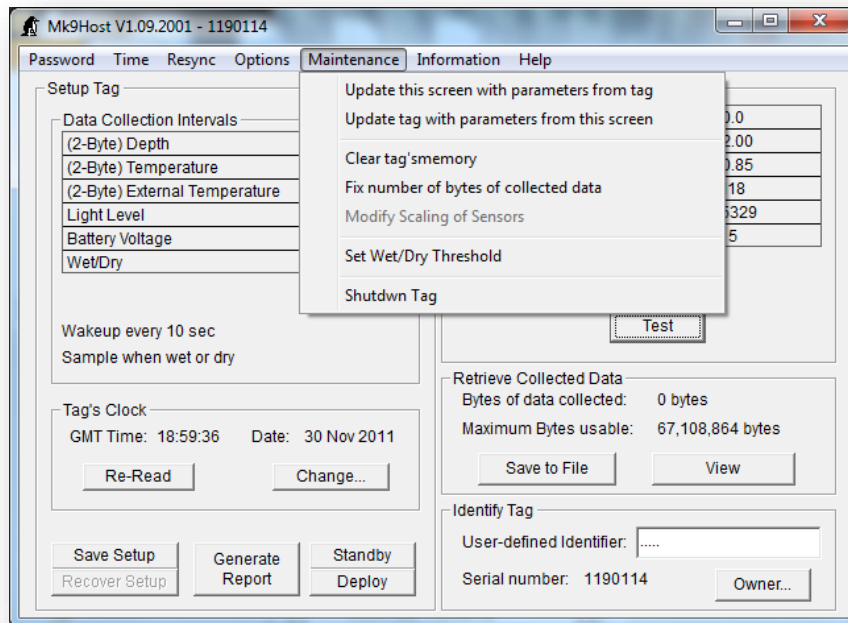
Mk9Host V1.09.2001 - 1190114

Password Time Resync Options Maintenance Information Help

Setup Tag

Data Collection Intervals

(2-Byte) Depth
(2-Byte) Temperature
(2-Byte) External Temperature
Light Level
Battery Voltage
Wet/Dry

Wakeup every 10 sec
Sample when wet or dry

Update this screen with parameters from tag
Update tag with parameters from this screen
Clear tag'smemory
Fix number of bytes of collected data
Modify Scaling of Sensors
Set Wet/Dry Threshold
Shutdwn Tag

0.0
2.00
0.85
18
5329
5

Test

Tag's Clock
GMT Time: 18:59:36 Date: 30 Nov 2011
Re-Read Change...

Retrieve Collected Data
Bytes of data collected: 0 bytes
Maximum Bytes usable: 67,108,864 bytes
Save to File View

Identify Tag
User-defined Identifier: .....
Serial number: 1190114
Owner...

Save Setup
Recover Setup
Generate Report
Standby
Deploy